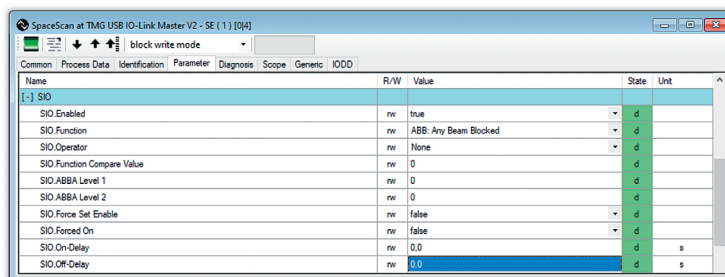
SpaceScan at TMG USB IO-Link Master V2 - SE ( 1 ) [0|4]

block write mode

Common | Process Data | Identification | Parameter | Diagnosis | Scope | Generic | IODD

| Name | R/W | Value | State | Unit |
|---|---|---|---|---|
| [-] SIO | | | | |
| SIO.Enabled | rw | true | d | |
| SIO.Function | rw | ABB: Any Beam Blocked | d | |
| SIO.Operator | rw | None | d | |
| SIO.Function Compare Value | rw | 0 | d | |
| SIO.ABBA Level 1 | rw | 0 | d | |
| SIO.ABBA Level 2 | rw | 0 | d | |
| SIO.Force Set Enable | rw | false | d | |
| SIO.Forced On | rw | false | d | |
| SIO.On-Delay | rw | 0,0 | d | s |
| SIO.Off-Delay | rw | 0,0 | d | s |